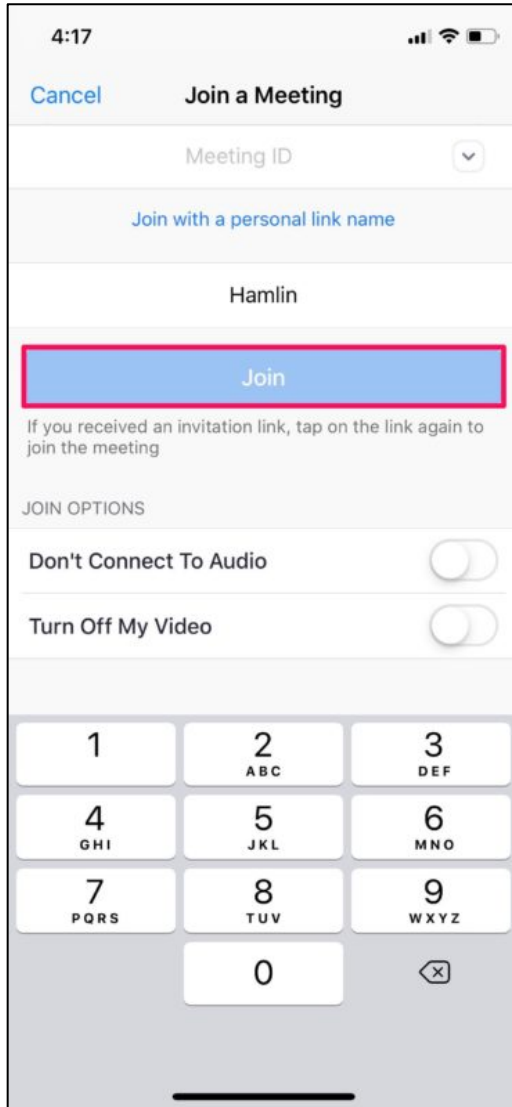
4:17

Cancel Join a Meeting

Meeting ID

Join with a personal link name

Hamlin

Join

If you received an invitation link, tap on the link again to join the meeting

JOIN OPTIONS

Don't Connect To Audio

Turn Off My Video

| 1 | 2 ABC | 3 DEF |
|---|---|---|
| 4 GHI | 5 JKL | 6 MNO |
| 7 PQRS | 8 TUV | 9 WXYZ |
| | 0 | |